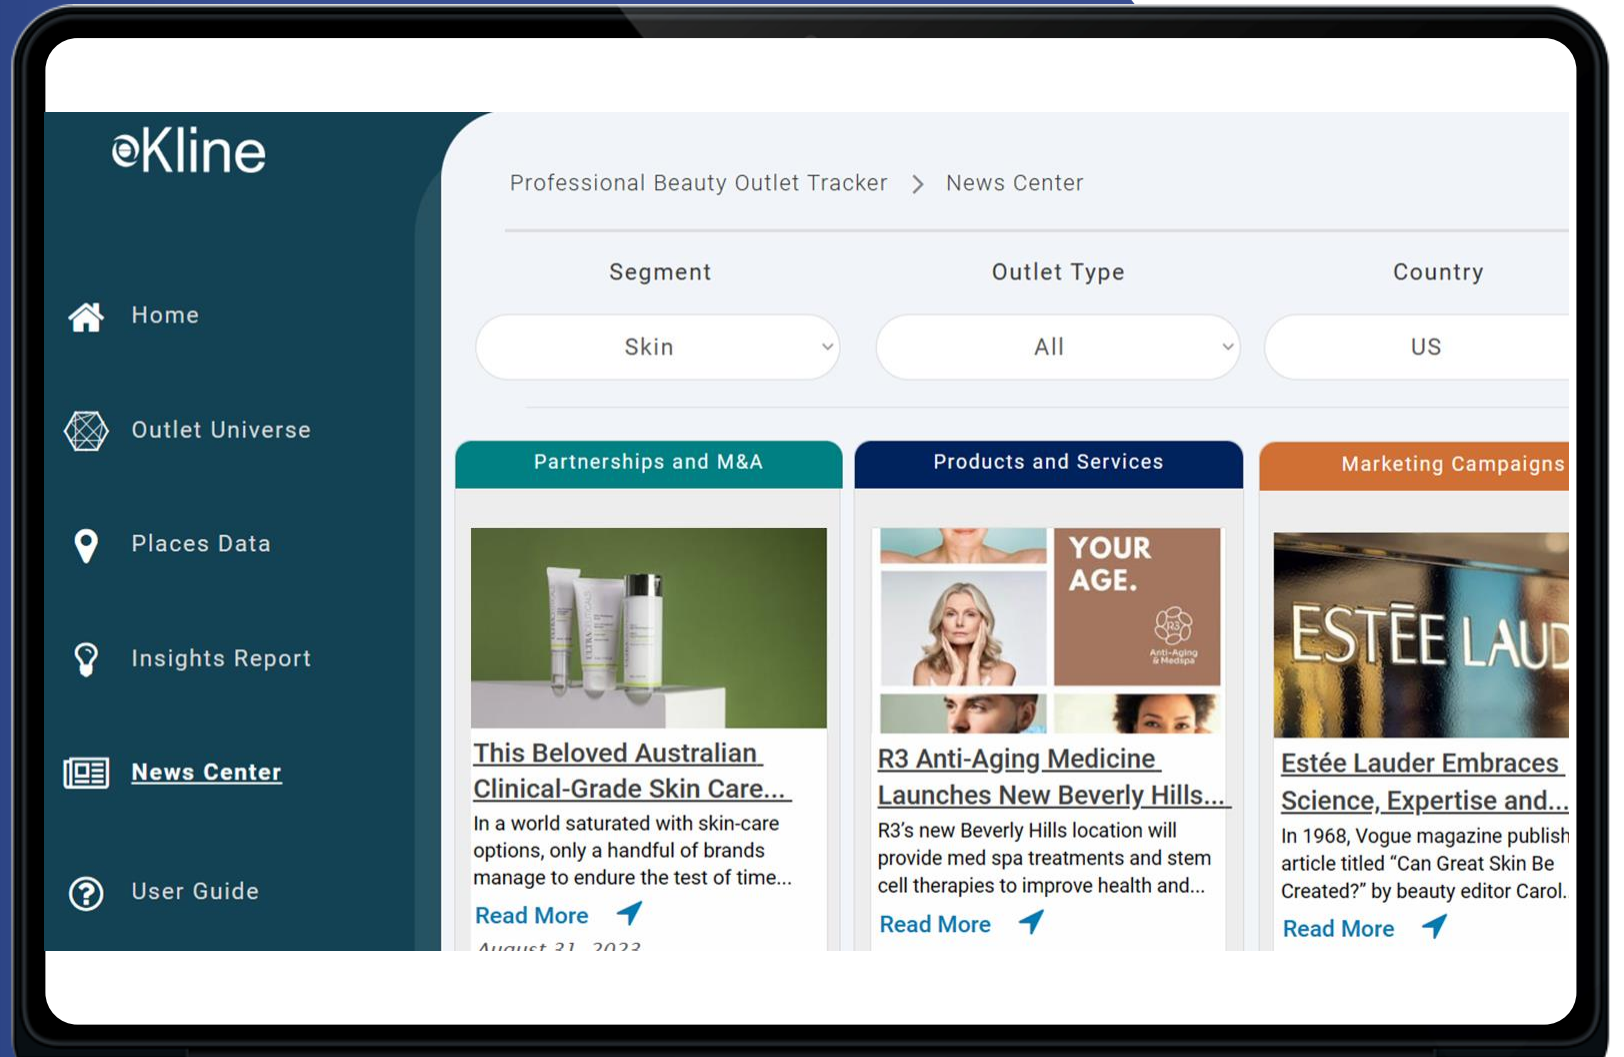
eKline

Home

Outlet Universe

Places Data

Insights Report

News Center

User Guide

Professional Beauty Outlet Tracker > News Center

Segment

Outlet Type

Country

Skin

All

US

Partnerships and M&A

Products and Services

Marketing Campaigns

This Beloved Australian Clinical-Grade Skin Care...

In a world saturated with skin-care options, only a handful of brands manage to endure the test of time...

Read More

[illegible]

YOUR AGE.

R3 Anti-Aging Medicine Launches New Beverly Hills...

R3's new Beverly Hills location will provide med spa treatments and stem cell therapies to improve health and...

Read More

ESTĒE LAUD

Estée Lauder Embraces Science, Expertise and...

In 1968, Vogue magazine publish article titled "Can Great Skin Be Created?" by beauty editor Carol.

Read More